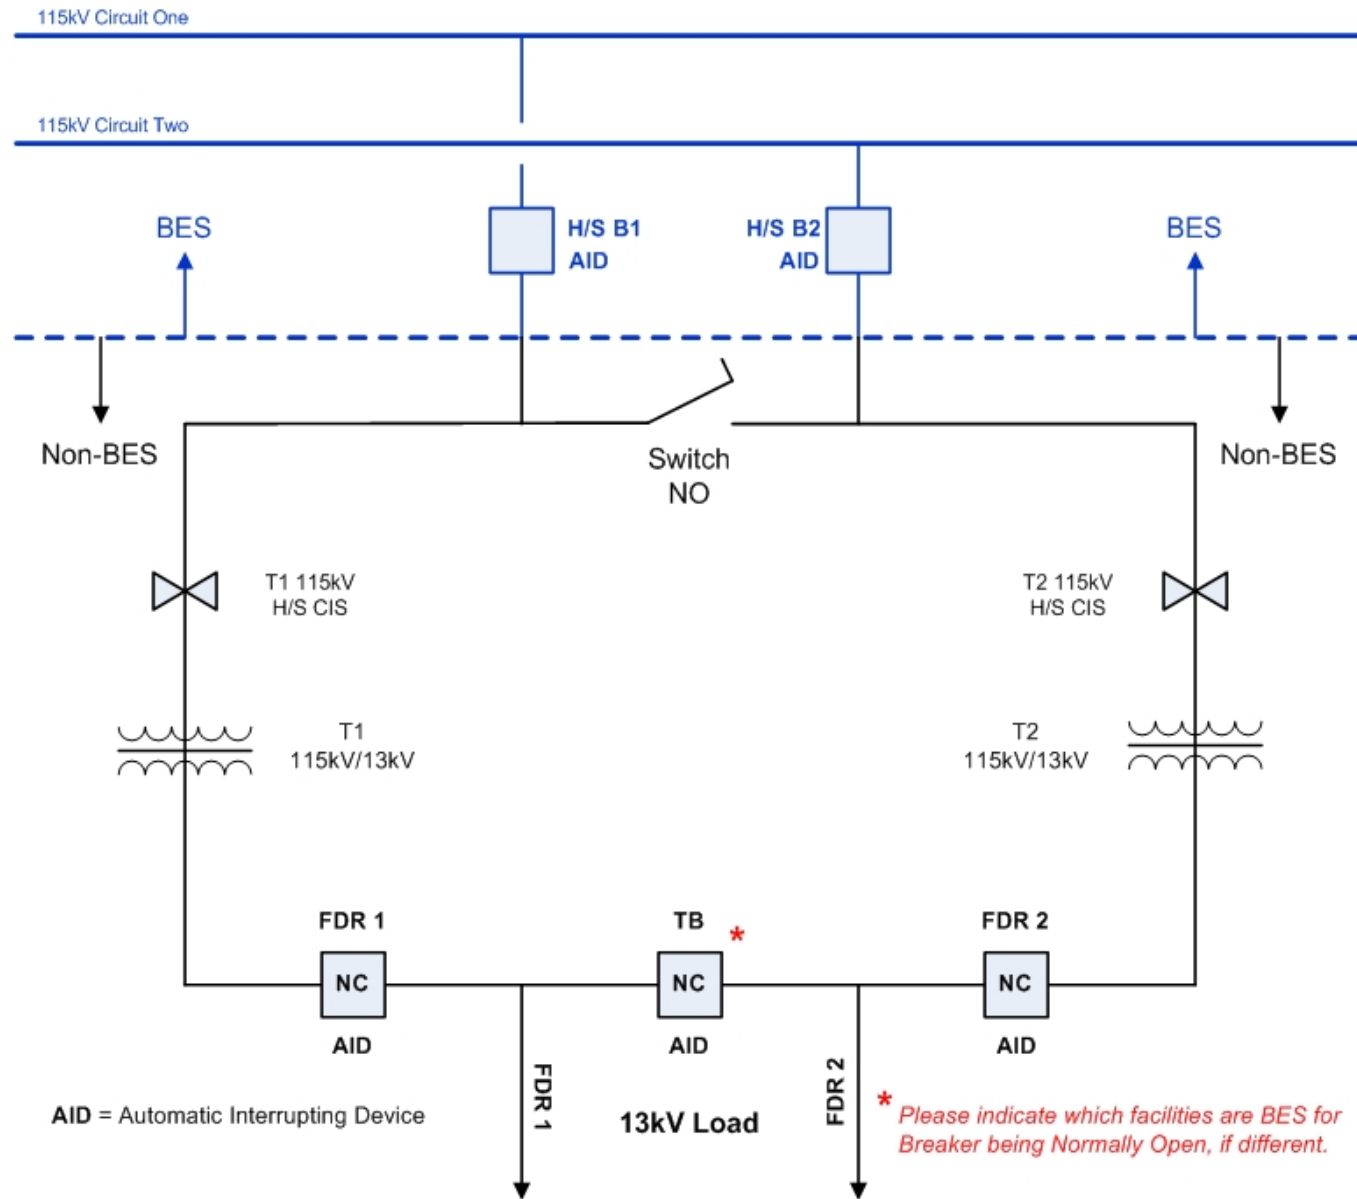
115kV Circuit One

115kV Circuit Two

BES

H/S B1
AID

H/S B2
AID

BES

Non-BES

Switch
NO

Non-BES

T1 115kV
H/S CIS

T2 115kV
H/S CIS

T1
115kV/13kV

T2
115kV/13kV

FDR 1

TB *

FDR 2

NC

NC

NC

AID

AID

AID

FDR 1

FDR 2

AID = Automatic Interrupting Device

13kV Load

* Please indicate which facilities are BES for Breaker being Normally Open, if different.